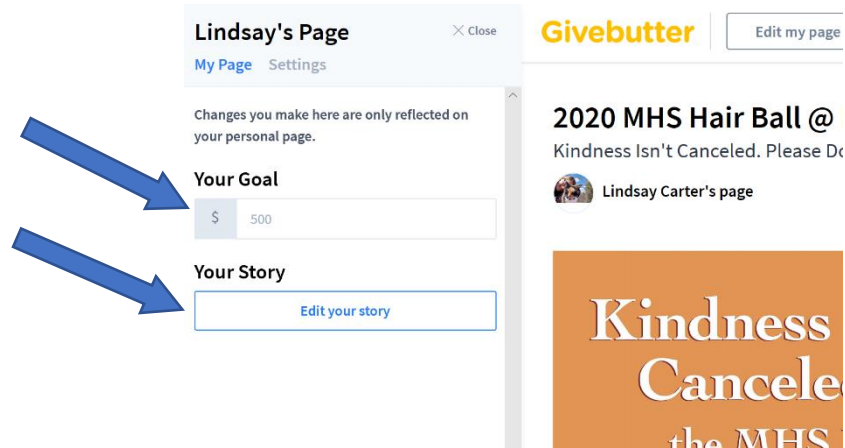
Lindsay's Page
× Close
My Page Settings

Changes you make here are only reflected on your personal page.

Your Goal
$ 500

Your Story
Edit your story

Givebutter
Edit my page

2020 MHS Hair Ball @ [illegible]
Kindness Isn't Canceled. Please Do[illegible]

Lindsay Carter's page

Kindness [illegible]
Cancele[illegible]
the MHS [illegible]